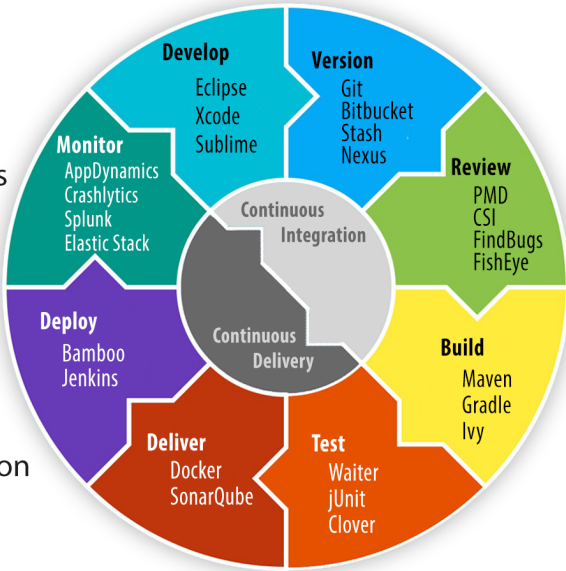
Develop
Eclipse
Xcode
Sublime

Version
Git
Bitbucket
Stash
Nexus

Review
PMD
CSI
FindBugs
FishEye

Build
Maven
Gradle
Ivy

Test
Waiter
jUnit
Clover

Deliver
Docker
SonarQube

Deploy
Bamboo
Jenkins

Monitor
AppDynamics
Crashlytics
Splunk
Elastic Stack

Continuous Integration

Continuous Delivery

s

on